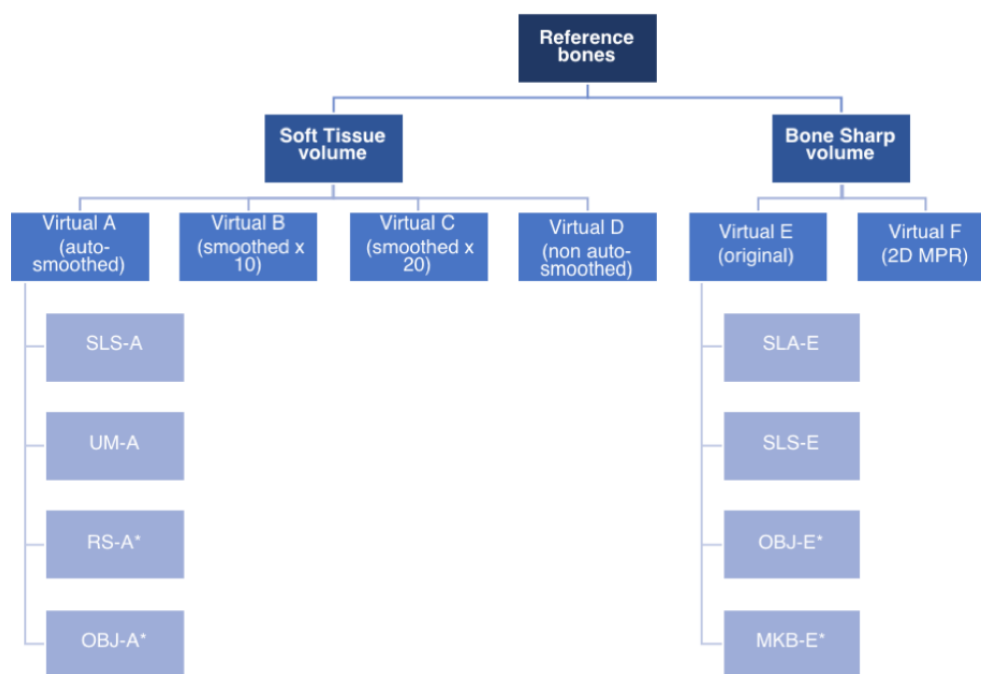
Reference bones

Soft Tissue volume

Bone Sharp volume

Virtual A (auto-smoothed)

Virtual B (smoothed x 10)

Virtual C (smoothed x 20)

Virtual D (non auto-smoothed)

Virtual E (original)

Virtual F (2D MPR)

SLS-A

UM-A

RS-A*

OBJ-A*

SLA-E

SLS-E

OBJ-E*

MKB-E*